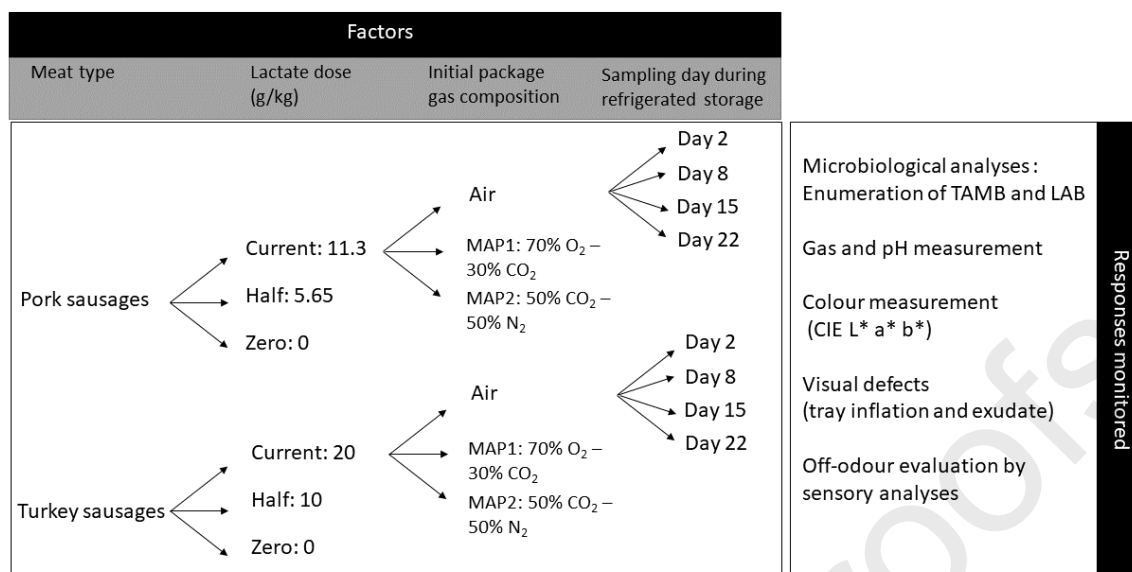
Factors

Meat type | Lactate dose (g/kg) | Initial package gas composition | Sampling day during refrigerated storage

Pork sausages

Current: 11.3
Half: 5.65
Zero: 0

Air
MAP1: 70% $O_2$ – 30% $CO_2$
MAP2: 50% $CO_2$ – 50% $N_2$

Day 2
Day 8
Day 15
Day 22

Turkey sausages

Current: 20
Half: 10
Zero: 0

Air
MAP1: 70% $O_2$ – 30% $CO_2$
MAP2: 50% $CO_2$ – 50% $N_2$

Day 2
Day 8
Day 15
Day 22

Microbiological analyses : Enumeration of TAMB and LAB

Gas and pH measurement

Colour measurement (CIE L* a* b*)

Visual defects (tray inflation and exudate)

Off-odour evaluation by sensory analyses

Responses monitored